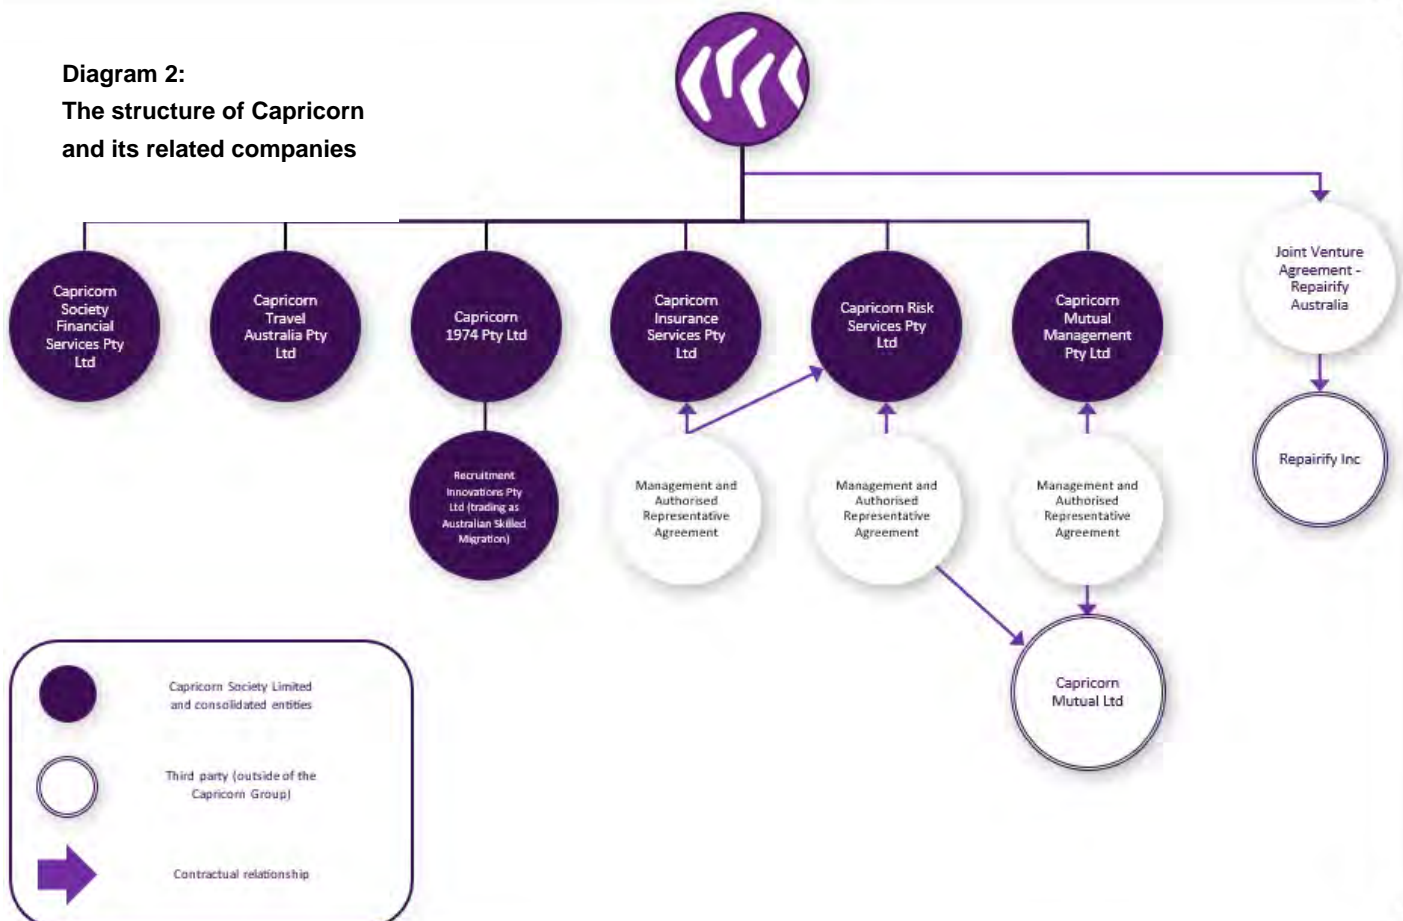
Diagram 2:
The structure of Capricorn and its related companies

Capricorn Society Financial Services Pty Ltd

Capricorn Travel Australia Pty Ltd

Capricorn 1974 Pty Ltd

Recruitment Innovations Pty Ltd (trading as Australian Skilled Migration)

Capricorn Insurance Services Pty Ltd

Management and Authorised Representative Agreement

Capricorn Risk Services Pty Ltd

Management and Authorised Representative Agreement

Capricorn Mutual Management Pty Ltd

Management and Authorised Representative Agreement

Capricorn Mutual Ltd

Joint Venture Agreement - Repairify Australia

Repairify Inc

Capricorn Society Limited and consolidated entities

Third party (outside of the Capricorn Group)

Contractual relationship